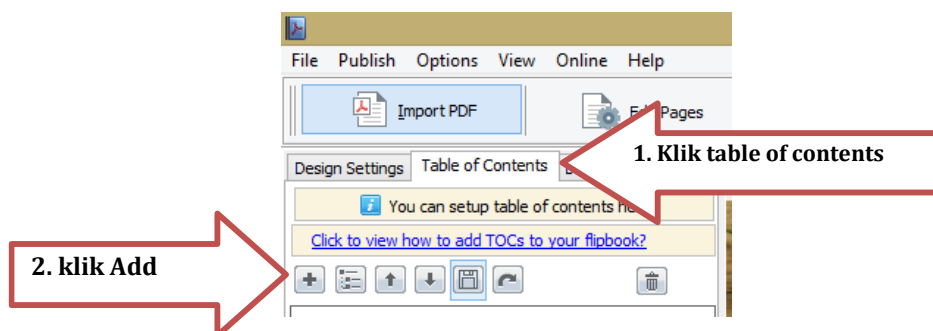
File Publish Options View Online Help

Import PDF

Edit Pages

Design Settings Table of Contents

1. Klik table of contents

You can setup table of contents he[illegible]

Click to view how to add TOCs to your flipbook?

2. klik Add